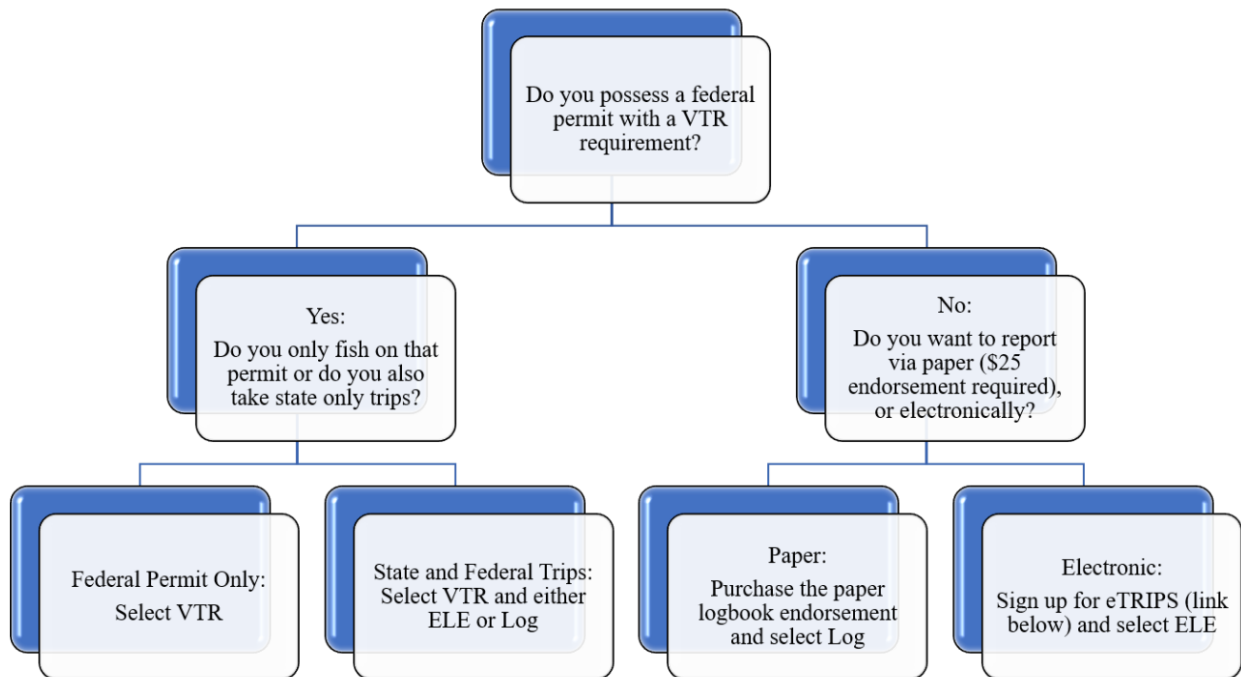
Do you possess a federal permit with a VTR requirement?

Yes:
Do you only fish on that permit or do you also take state only trips?

No:
Do you want to report via paper ($25 endorsement required), or electronically?

Federal Permit Only:
Select VTR

State and Federal Trips:
Select VTR and either ELE or Log

Paper:
Purchase the paper logbook endorsement and select Log

Electronic:
Sign up for eTRIPS (link below) and select ELE